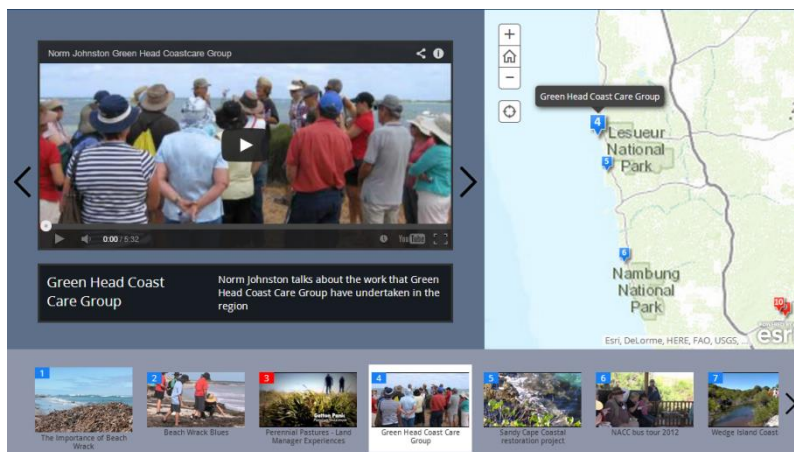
Norm Johnston Green Head Coastcare Group

0:00 / 5:32

Green Head Coast Care Group

Norm Johnston talks about the work that Green Head Coast Care Group have undertaken in the region

+

−

Green Head Coast Care Group

4

5

Lesueur National Park

6

Nambung National Park

10

Esri, DeLorme, HERE, FAO, USGS,

esri

1 The Importance of Beach Wrack

2 Beach Wrack Blues

3 Perennial Pastures - Land Manager Experiences

4 Green Head Coast Care Group

5 Sandy Cape Coastal restoration project

6 NACC bus tour 2012

7 Wedge Island Coast